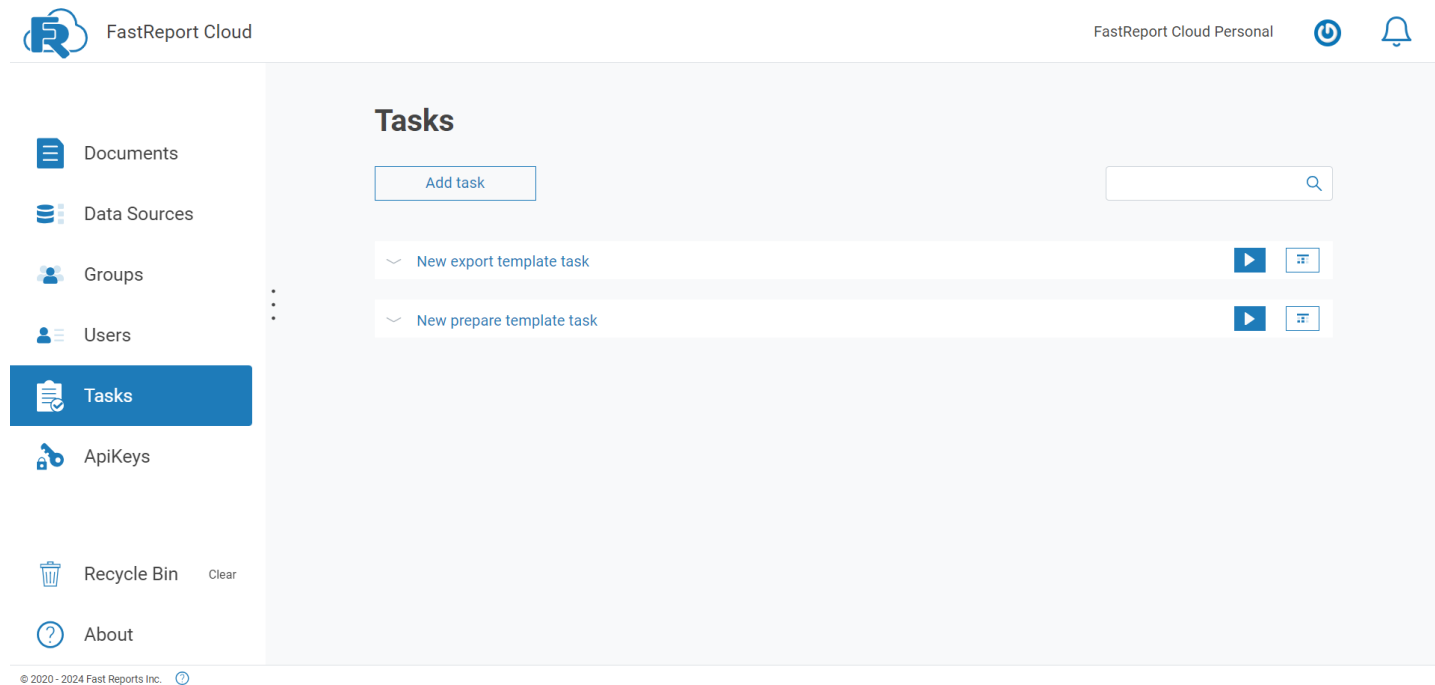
FastReport Cloud

FastReport Cloud Personal

Documents

Data Sources

Groups

Users

Tasks

ApiKeys

Recycle Bin Clear

About

Tasks

Add task

New export template task

New prepare template task

© 2020 - 2024 Fast Reports Inc.